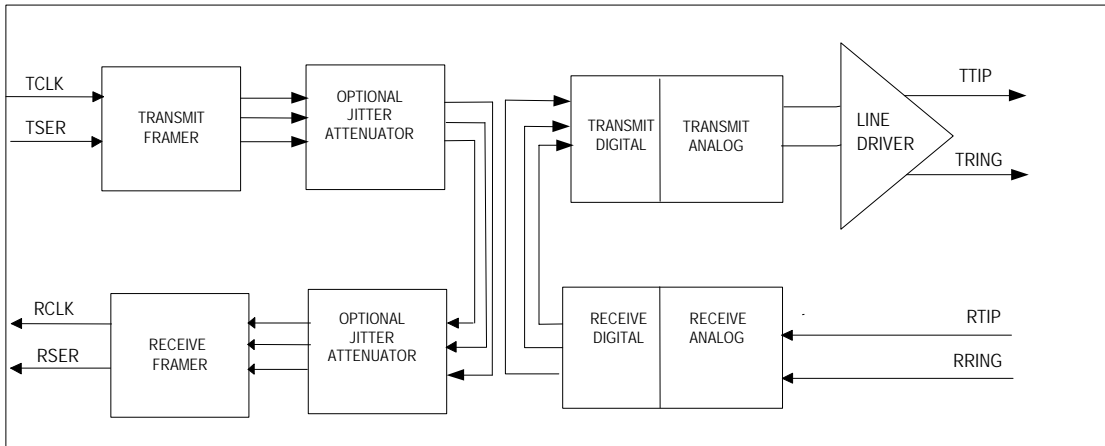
TCLK
TSER
TRANSMIT FRAMER
OPTIONAL JITTER ATTENUATOR
TRANSMIT DIGITAL
TRANSMIT ANALOG
LINE DRIVER
TTIP
TRING
RCLK
RSER
RECEIVE FRAMER
OPTIONAL JITTER ATTENUATOR
RECEIVE DIGITAL
RECEIVE ANALOG
RTIP
RRING